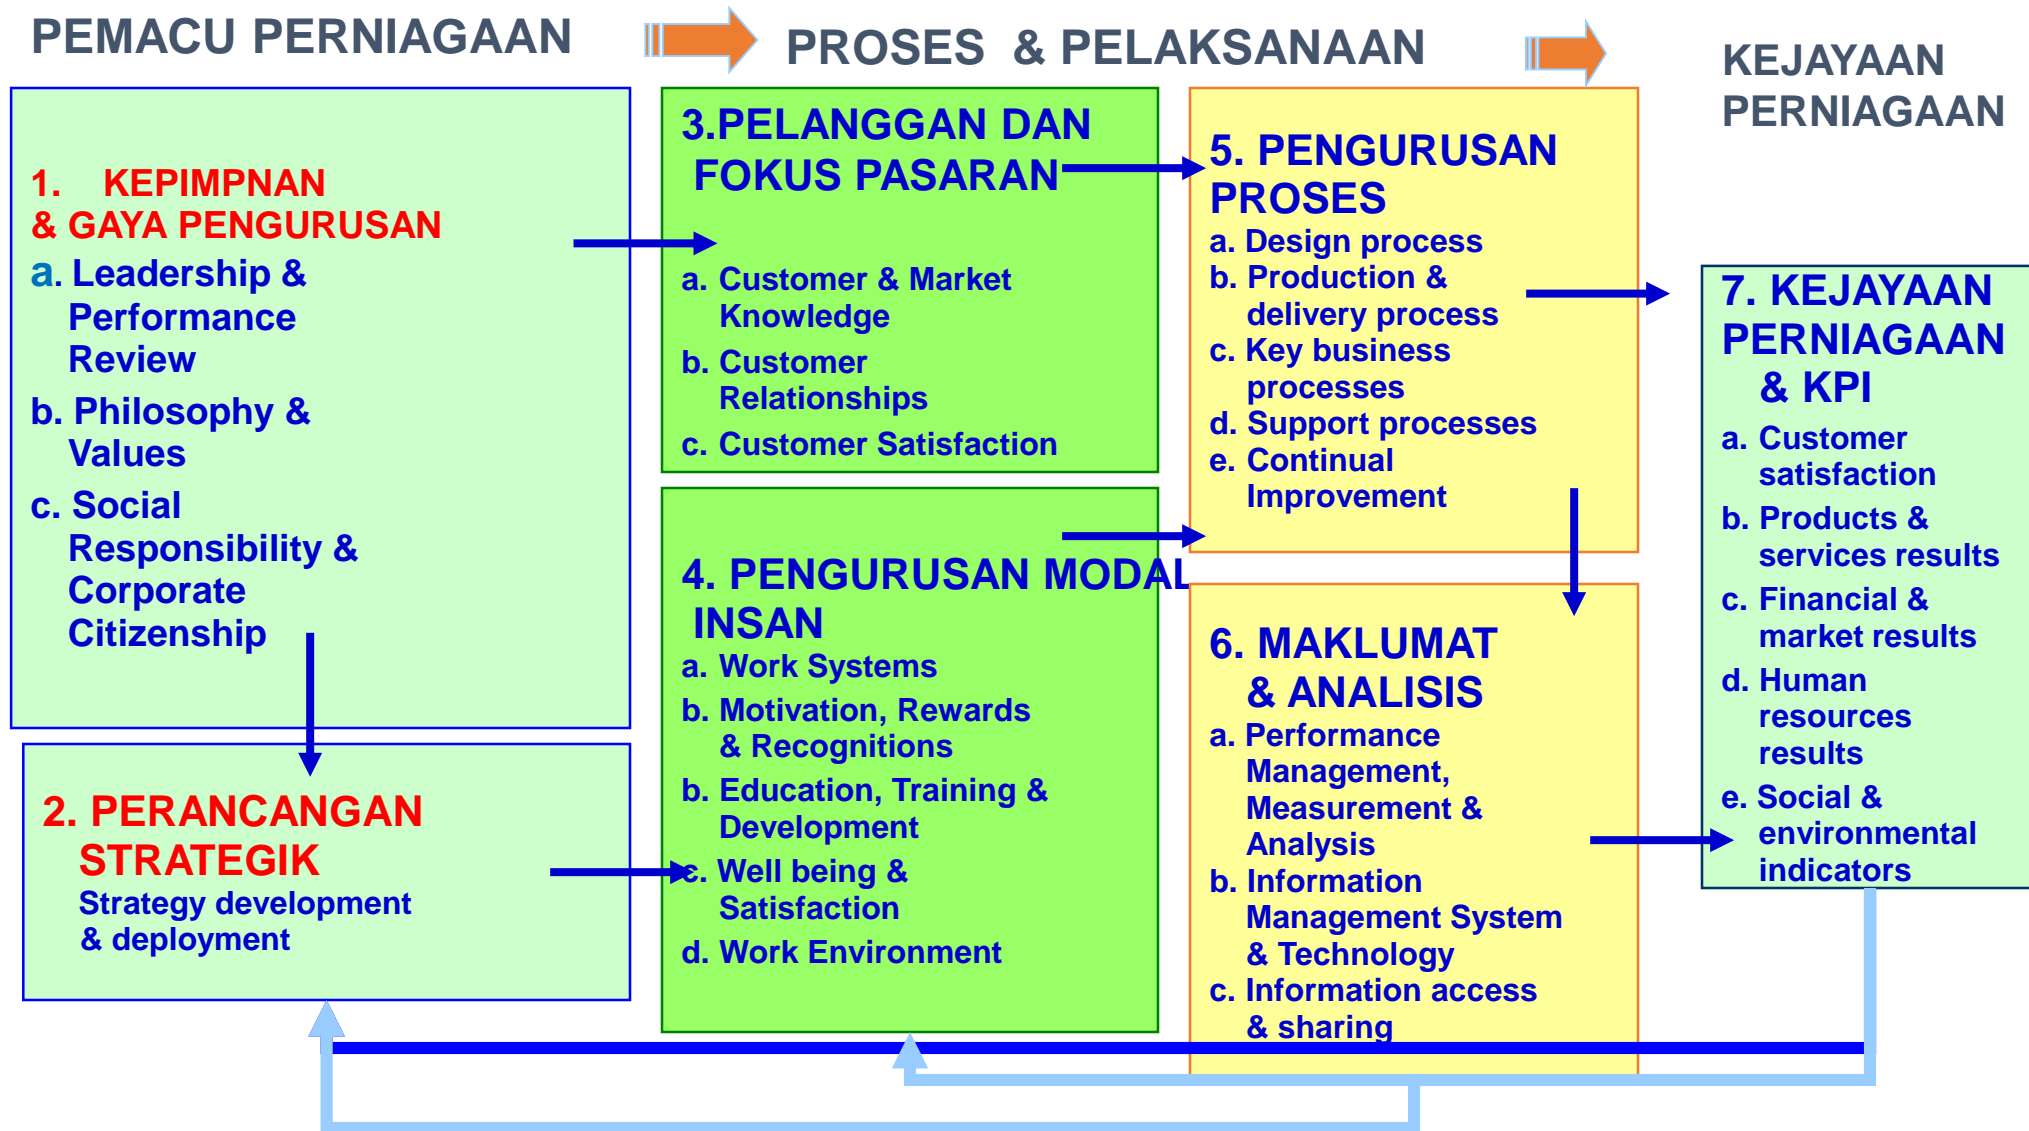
PEMACU PERNIAGAAN

PROSES & PELAKSANAAN

KEJAYAAN PERNIAGAAN

1. KEPIMPNAN & GAYA PENGURUSAN
a. Leadership & Performance Review
b. Philosophy & Values
c. Social Responsibility & Corporate Citizenship

2. PERANCANGAN STRATEGIK
Strategy development & deployment

3.PELANGGAN DAN FOKUS PASARAN
a. Customer & Market Knowledge
b. Customer Relationships
c. Customer Satisfaction

4. PENGURUSAN MODAL INSAN
a. Work Systems
b. Motivation, Rewards & Recognitions
b. Education, Training & Development
c. Well being & Satisfaction
d. Work Environment

5. PENGURUSAN PROSES
a. Design process
b. Production & delivery process
c. Key business processes
d. Support processes
e. Continual Improvement

6. MAKLUMAT & ANALISIS
a. Performance Management, Measurement & Analysis
b. Information Management System & Technology
c. Information access & sharing

7. KEJAYAAN PERNIAGAAN & KPI
a. Customer satisfaction
b. Products & services results
c. Financial & market results
d. Human resources results
e. Social & environmental indicators